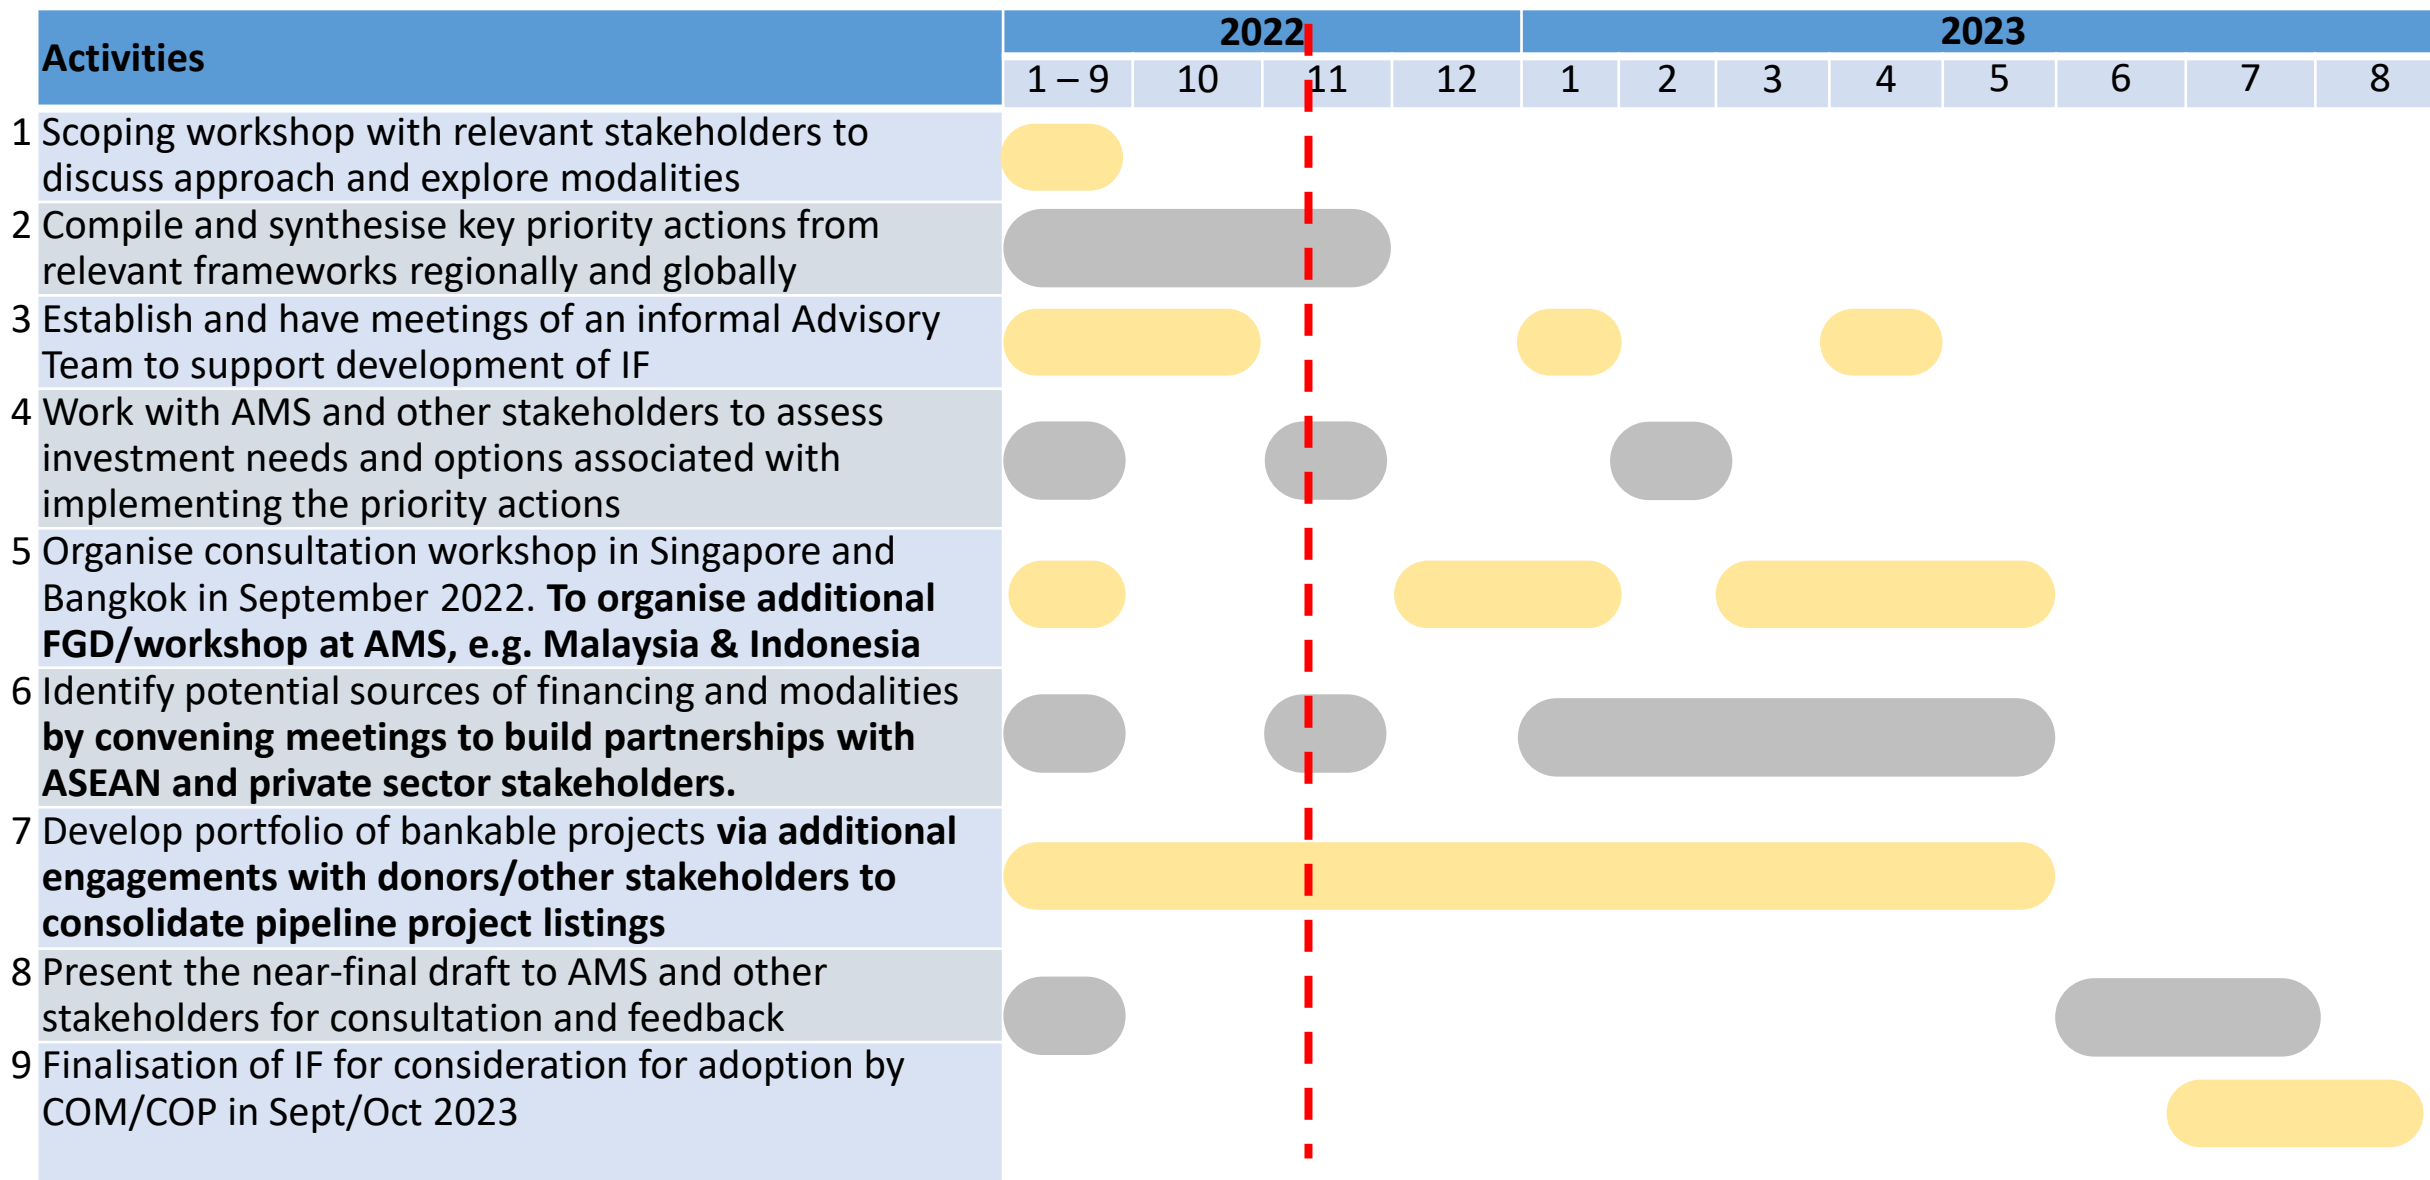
| | Activities | 2022 | | | | 2023 | | | | | | | |
|---|---|---|---|---|---|---|---|---|---|---|---|---|---|
| | | 1 – 9 | 10 | 11 | 12 | 1 | 2 | 3 | 4 | 5 | 6 | 7 | 8 |
| 1 | Scoping workshop with relevant stakeholders to discuss approach and explore modalities | | | | | | | | | | | | |
| 2 | Compile and synthesise key priority actions from relevant frameworks regionally and globally | | | | | | | | | | | | |
| 3 | Establish and have meetings of an informal Advisory Team to support development of IF | | | | | | | | | | | | |
| 4 | Work with AMS and other stakeholders to assess investment needs and options associated with implementing the priority actions | | | | | | | | | | | | |
| 5 | Organise consultation workshop in Singapore and Bangkok in September 2022. **To organise additional FGD/workshop at AMS, e.g. Malaysia & Indonesia** | | | | | | | | | | | | |
| 6 | Identify potential sources of financing and modalities **by convening meetings to build partnerships with ASEAN and private sector stakeholders.** | | | | | | | | | | | | |
| 7 | Develop portfolio of bankable projects **via additional engagements with donors/other stakeholders to consolidate pipeline project listings** | | | | | | | | | | | | |
| 8 | Present the near-final draft to AMS and other stakeholders for consultation and feedback | | | | | | | | | | | | |
| 9 | Finalisation of IF for consideration for adoption by COM/COP in Sept/Oct 2023 | | | | | | | | | | | | |